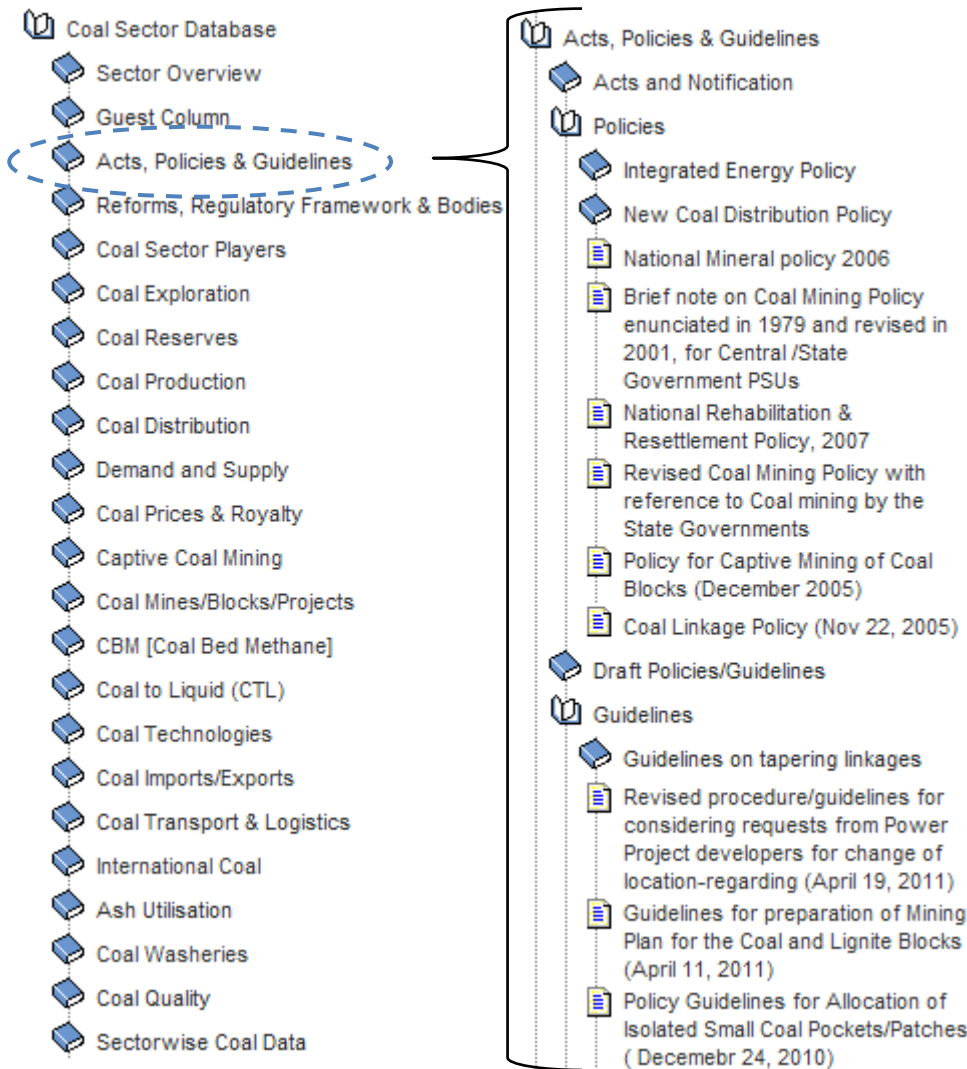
Coal Sector Database
Sector Overview
Guest Column
Acts, Policies & Guidelines
Reforms, Regulatory Framework & Bodies
Coal Sector Players
Coal Exploration
Coal Reserves
Coal Production
Coal Distribution
Demand and Supply
Coal Prices & Royalty
Captive Coal Mining
Coal Mines/Blocks/Projects
CBM [Coal Bed Methane]
Coal to Liquid (CTL)
Coal Technologies
Coal Imports/Exports
Coal Transport & Logistics
International Coal
Ash Utilisation
Coal Washeries
Coal Quality
Sectorwise Coal Data

Acts, Policies & Guidelines
Acts and Notification
Policies
Integrated Energy Policy
New Coal Distribution Policy
National Mineral policy 2006
Brief note on Coal Mining Policy enunciated in 1979 and revised in 2001, for Central /State Government PSUs
National Rehabilitation & Resettlement Policy, 2007
Revised Coal Mining Policy with reference to Coal mining by the State Governments
Policy for Captive Mining of Coal Blocks (December 2005)
Coal Linkage Policy (Nov 22, 2005)
Draft Policies/Guidelines
Guidelines
Guidelines on tapering linkages
Revised procedure/guidelines for considering requests from Power Project developers for change of location-regarding (April 19, 2011)
Guidelines for preparation of Mining Plan for the Coal and Lignite Blocks (April 11, 2011)
Policy Guidelines for Allocation of Isolated Small Coal Pockets/Patches ( Decemebr 24, 2010)